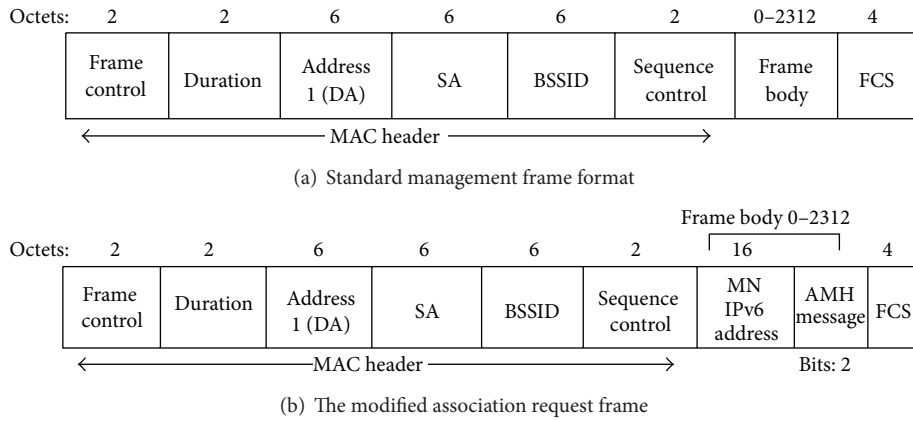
| Octets: | 2 | 2 | 6 | 6 | 6 | 2 | 0–2312 | 4 |
|---|---|---|---|---|---|---|---|---|
| | Frame control | Duration | Address 1 (DA) | SA | BSSID | Sequence control | Frame body | FCS |

MAC header

(a) Standard management frame format

Frame body 0–2312

| Octets: | 2 | 2 | 6 | 6 | 6 | 2 | 16 | | 4 |
|---|---|---|---|---|---|---|---|---|---|
| | Frame control | Duration | Address 1 (DA) | SA | BSSID | Sequence control | MN IPv6 address | AMH message | FCS |

MAC header

Bits: 2

(b) The modified association request frame